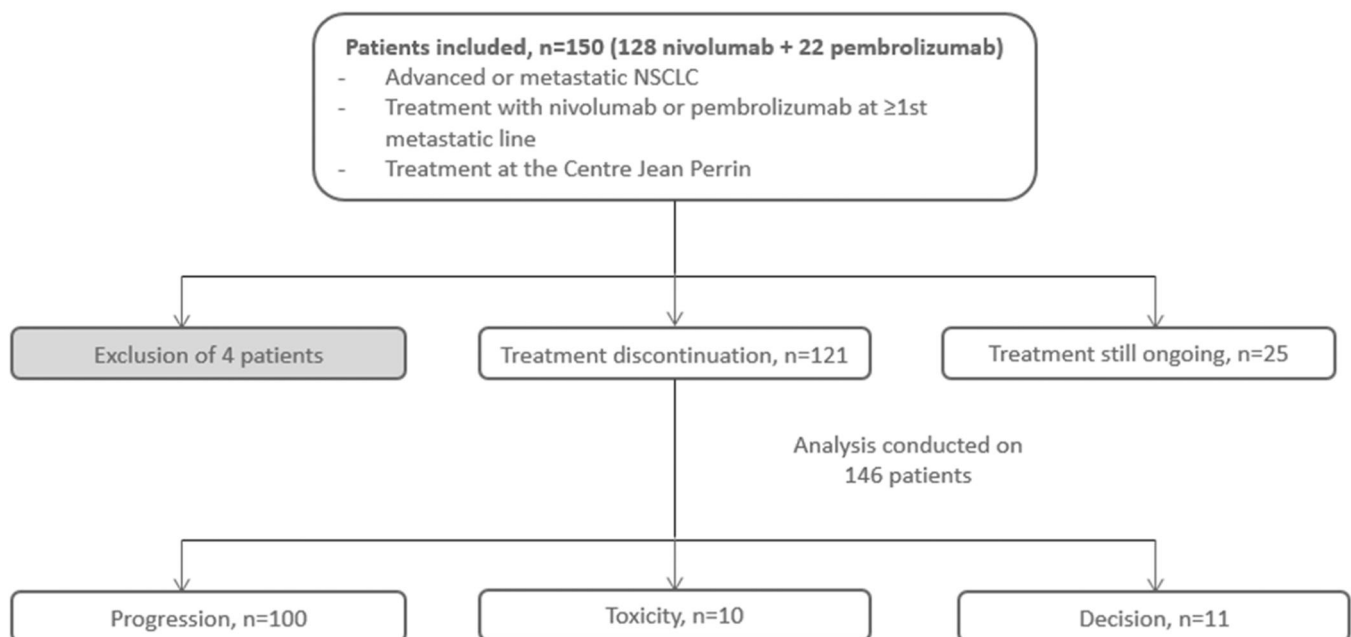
**Patients included, n=150 (128 nivolumab + 22 pembrolizumab)**
- Advanced or metastatic NSCLC
- Treatment with nivolumab or pembrolizumab at ≥1st metastatic line
- Treatment at the Centre Jean Perrin

Exclusion of 4 patients

Treatment discontinuation, n=121

Treatment still ongoing, n=25

Analysis conducted on 146 patients

Progression, n=100

Toxicity, n=10

Decision, n=11